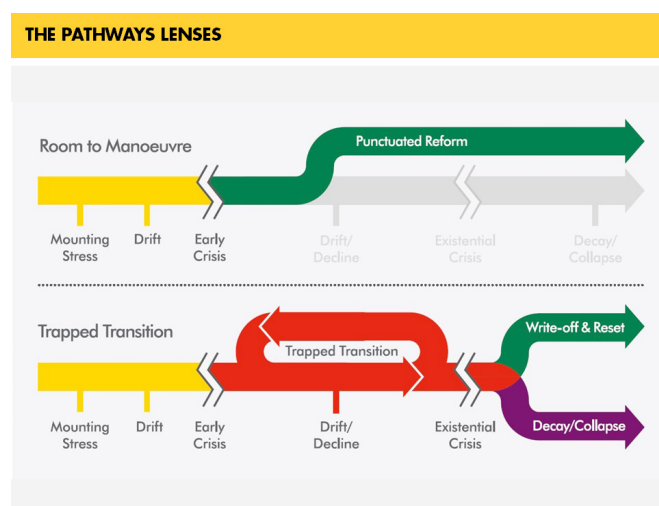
THE PATHWAYS LENSES

Room to Manoeuvre

Punctuated Reform

Mounting Stress

Drift

Early Crisis

Drift/ Decline

Existential Crisis

Decay/ Collapse

Trapped Transition

Trapped Transition

Write-off & Reset

Mounting Stress

Drift

Early Crisis

Drift/ Decline

Existential Crisis

Decay/Collapse